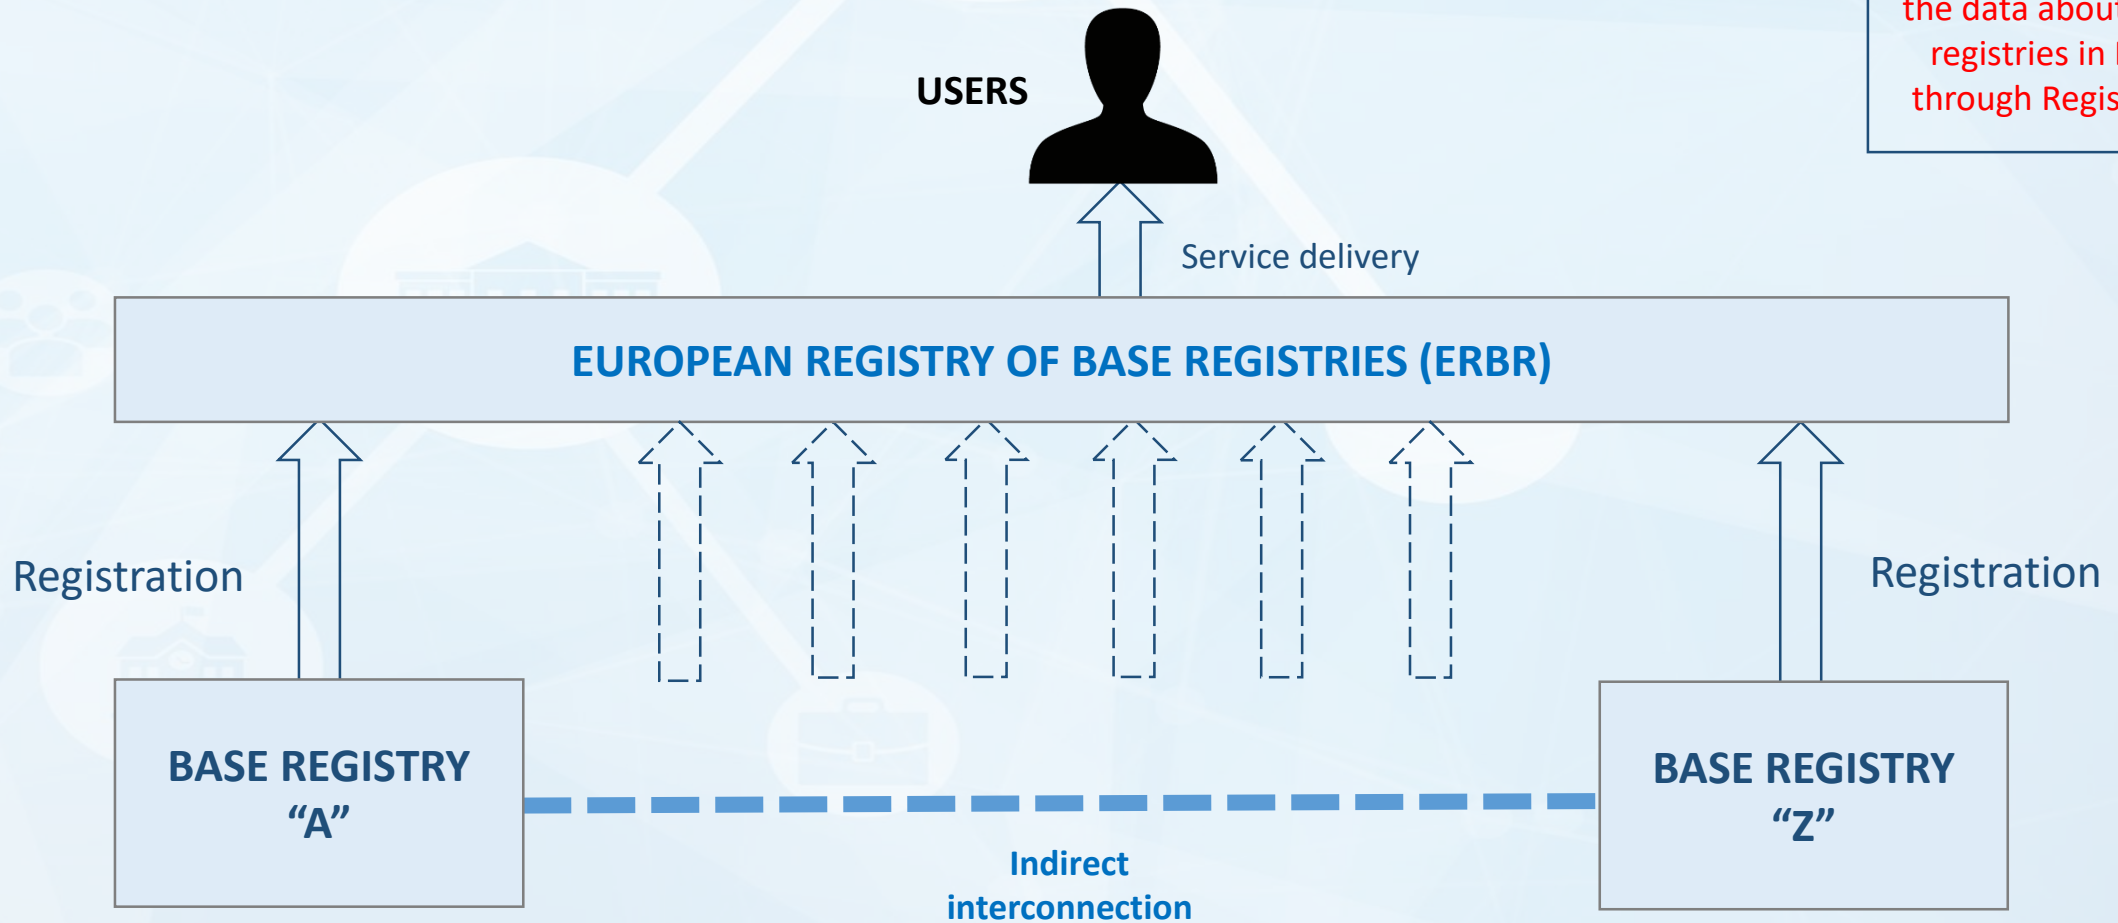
the data about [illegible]
registries in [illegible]
through Regis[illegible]

USERS

Service delivery

EUROPEAN REGISTRY OF BASE REGISTRIES (ERBR)

Registration

Registration

BASE REGISTRY "A"

BASE REGISTRY "Z"

Indirect interconnection